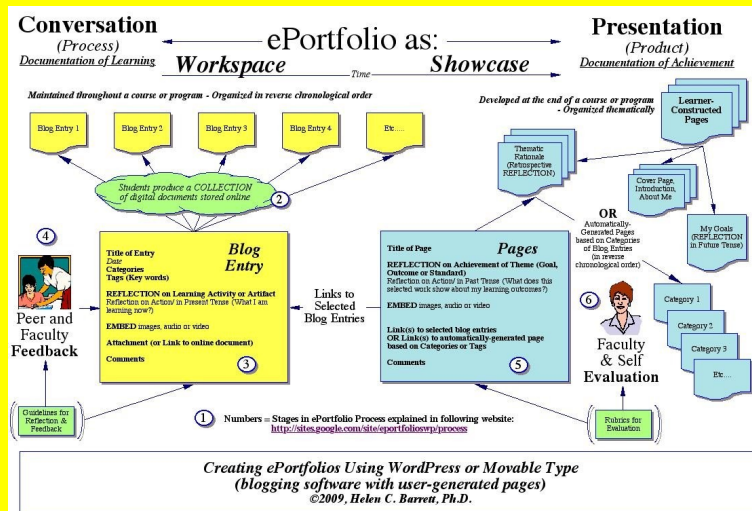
Conversation
(Process)
Documentation of Learning

ePortfolio as:
Workspace — Time — Showcase

Presentation
(Product)
Documentation of Achievement

Maintained throughout a course or program - Organized in reverse chronological order

Blog Entry 1
Blog Entry 2
Blog Entry 3
Blog Entry 4
Etc.....

Students produce a COLLECTION of digital documents stored online

2

Developed at the end of a course or program - Organized thematically

Learner-Constructed Pages

Thematic Rationale (Retrospective REFLECTION)

Cover Page, Introduction, About Me

My Goals (REFLECTION in Future Tense)

OR
Automatically-Generated Pages based on Categories of Blog Entries (in reverse chronological order)

4

Peer and Faculty Feedback

Title of Entry
Date
Categories
Tags (Key words)

Blog Entry

REFLECTION on Learning Activity or Artifact
Reflection on Action/ in Present Tense (What I am learning now?)

EMBED images, audio or video

Attachment (or Link to online document)

Comments

3

Links to Selected Blog Entries

Title of Page

Pages

REFLECTION on Achievement of Theme (Goal, Outcome or Standard)
Reflection on Action/ in Past Tense (What does this selected work show about my learning outcomes?)

EMBED images, audio or video

Link(s) to selected blog entries
OR Link(s) to automatically-generated page based on Categories or Tags

Comments

5

6

Faculty & Self Evaluation

Category 1
Category 2
Category 3
Etc....

Guidelines for Reflection & Feedback

1 Numbers = Stages in ePortfolio Process explained in following website:
http://sites.google.com/site/eportfoliowp/process

Rubrics for Evaluation

Creating ePortfolios Using WordPress or Movable Type
(blogging software with user-generated pages)
©2009, Helen C. Barrett, Ph.D.